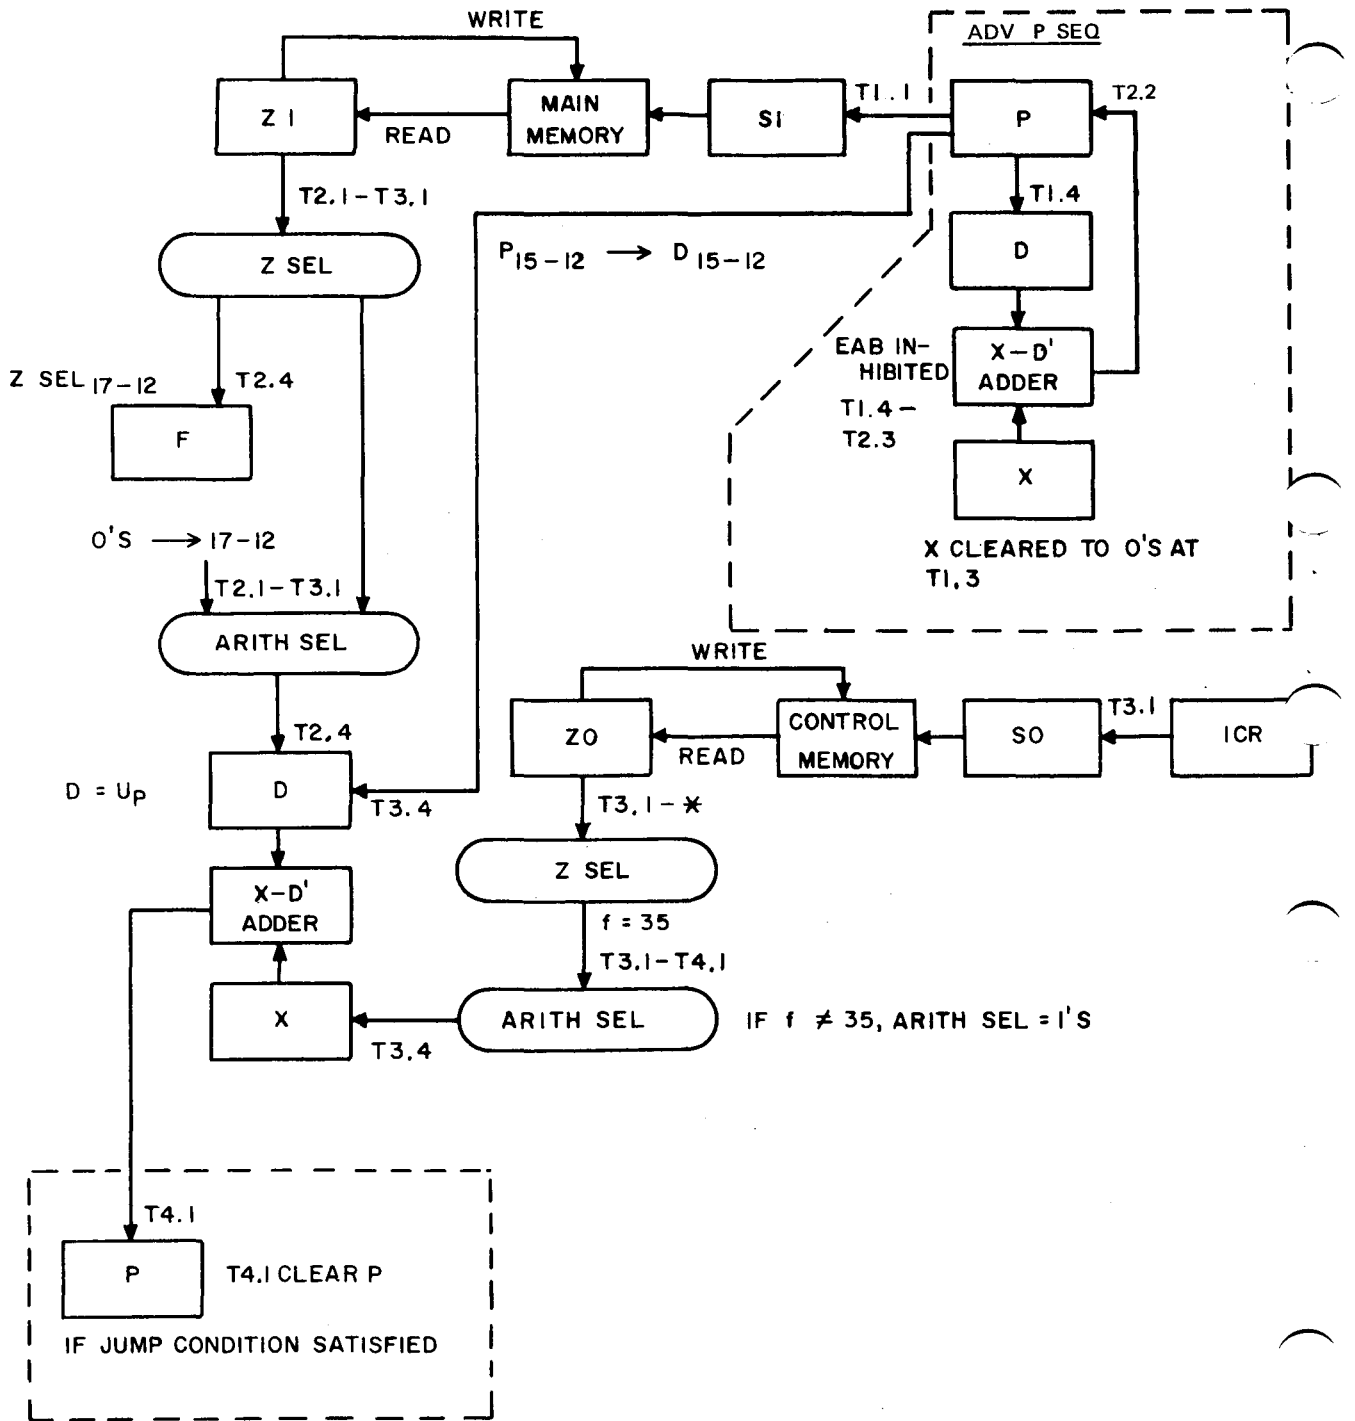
WRITE

ADV P SEQ

Z I

MAIN MEMORY

SI

T1.1

P

T2.2

READ

T2.1 – T3.1

T1.4

Z SEL

$P_{15-12} \longrightarrow D_{15-12}$

D

EAB INHIBITED

X – D' ADDER

Z SEL $_{17-12}$

T2.4

T1.4 – T2.3

F

X

0'S $\longrightarrow$ 17 – 12

X CLEARED TO 0'S AT T1.3

T2.1 – T3.1

ARITH SEL

WRITE

ZO

CONTROL MEMORY

SO

T3.1

ICR

T2.4

READ

D = $U_P$

D

T3.4

T3.1 – ✱

Z SEL

X – D' ADDER

f = 35

T3.1 – T4.1

X

ARITH SEL

IF f ≠ 35, ARITH SEL = 1'S

T3.4

T4.1

P

T4.1 CLEAR P

IF JUMP CONDITION SATISFIED